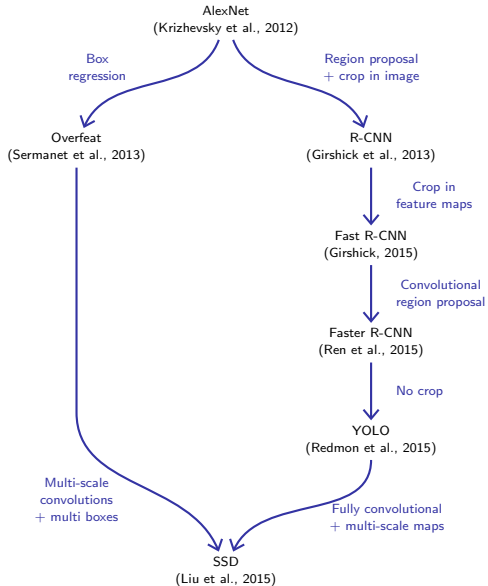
AlexNet
(Krizhevsky et al., 2012)

Box regression

Region proposal + crop in image

Overfeat
(Sermanet et al., 2013)

R-CNN
(Girshick et al., 2013)

Crop in feature maps

Fast R-CNN
(Girshick, 2015)

Convolutional region proposal

Faster R-CNN
(Ren et al., 2015)

No crop

YOLO
(Redmon et al., 2015)

Multi-scale convolutions + multi boxes

Fully convolutional + multi-scale maps

SSD
(Liu et al., 2015)